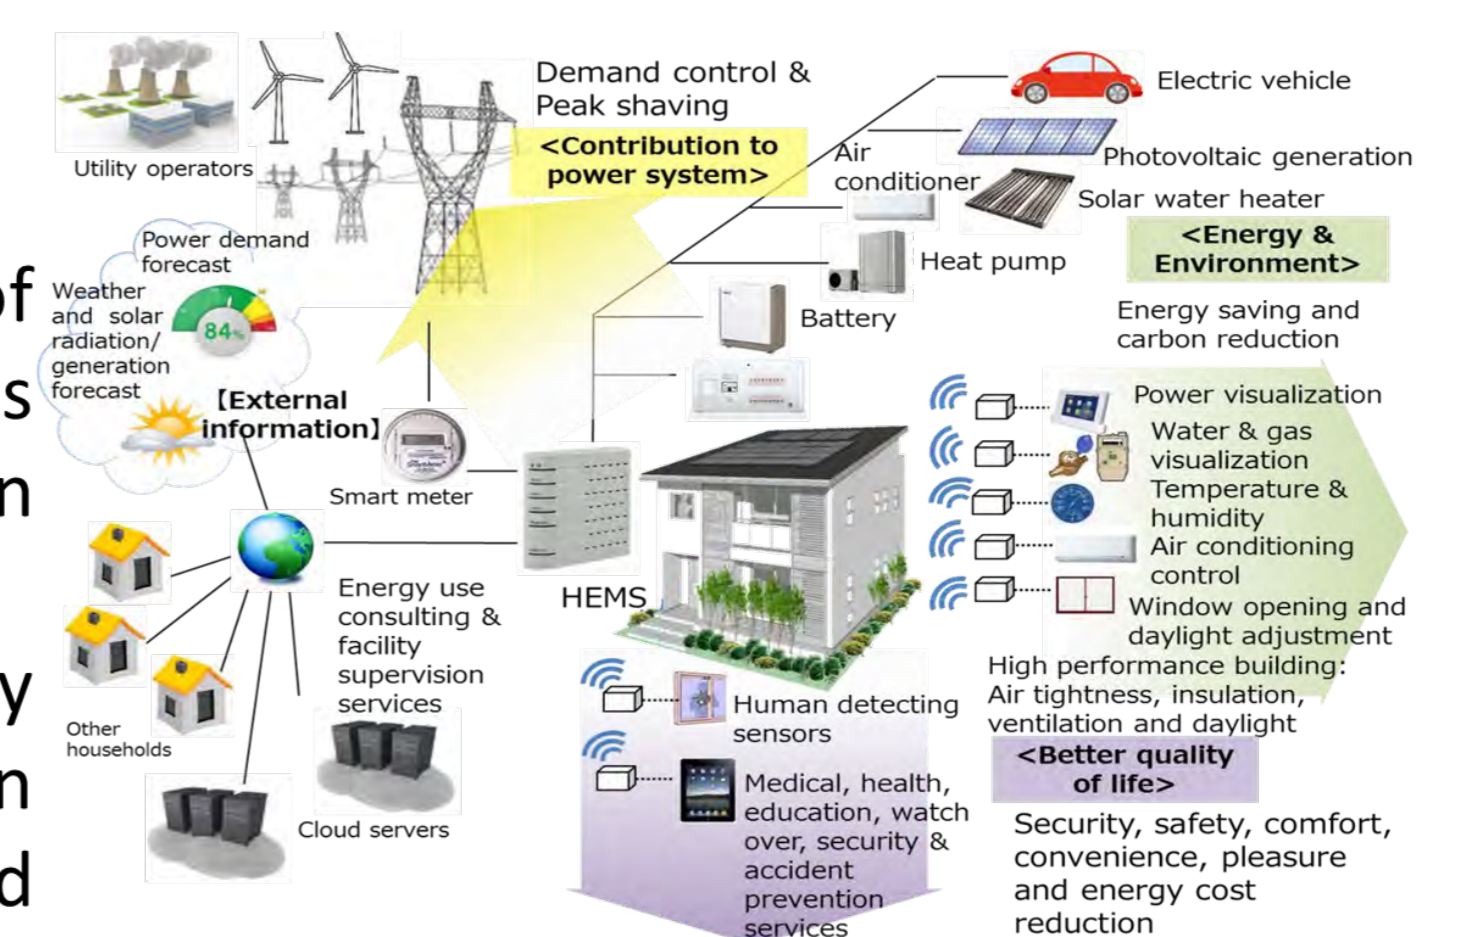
Utility operators

Demand control & Peak shaving

<Contribution to power system>

Power demand forecast

Weather and solar radiation/ generation forecast

84%

【External information】

Smart meter

Other households

Energy use consulting & facility supervision services

Cloud servers

HEMS

Electric vehicle

Photovoltaic generation

Air conditioner

Solar water heater

Heat pump

<Energy & Environment>

Battery

Energy saving and carbon reduction

Power visualization

Water & gas visualization

Temperature & humidity

Air conditioning control

Window opening and daylight adjustment

High performance building: Air tightness, insulation, ventilation and daylight

<Better quality of life>

Security, safety, comfort, convenience, pleasure and energy cost reduction

Human detecting sensors

Medical, health, education, watch over, security & accident prevention services

of
s
n
y
n
d